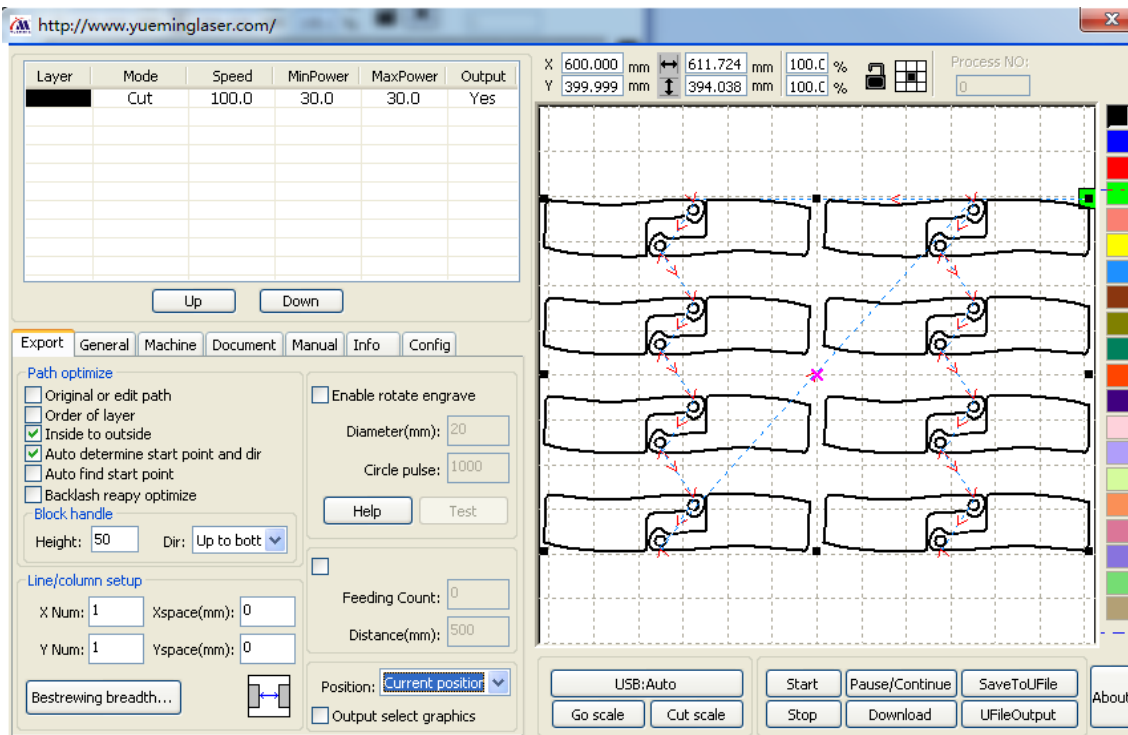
http://www.yueminglaser.com/

| Layer | Mode | Speed | MinPower | MaxPower | Output |
|---|---|---|---|---|---|
|  | Cut | 100.0 | 30.0 | 30.0 | Yes |

Up Down

Export General Machine Document Manual Info Config

Path optimize
Original or edit path
Order of layer
Inside to outside
Auto determine start point and dir
Auto find start point
Backlash reapy optimize
Block handle
Height: 50 Dir: Up to bott

Line/column setup
X Num: 1 Xspace(mm): 0
Y Num: 1 Yspace(mm): 0
Bestrewing breadth...

Enable rotate engrave
Diameter(mm): 20
Circle pulse: 1000
Help Test

Feeding Count: 0
Distance(mm): 500

Position: Current position
Output select graphics

X 600.000 mm 611.724 mm 100.0 %
Y 399.999 mm 394.038 mm 100.0 %
Process NO:
0

USB:Auto
Go scale Cut scale
Start Pause/Continue SaveToUFile
Stop Download UFileOutput
About